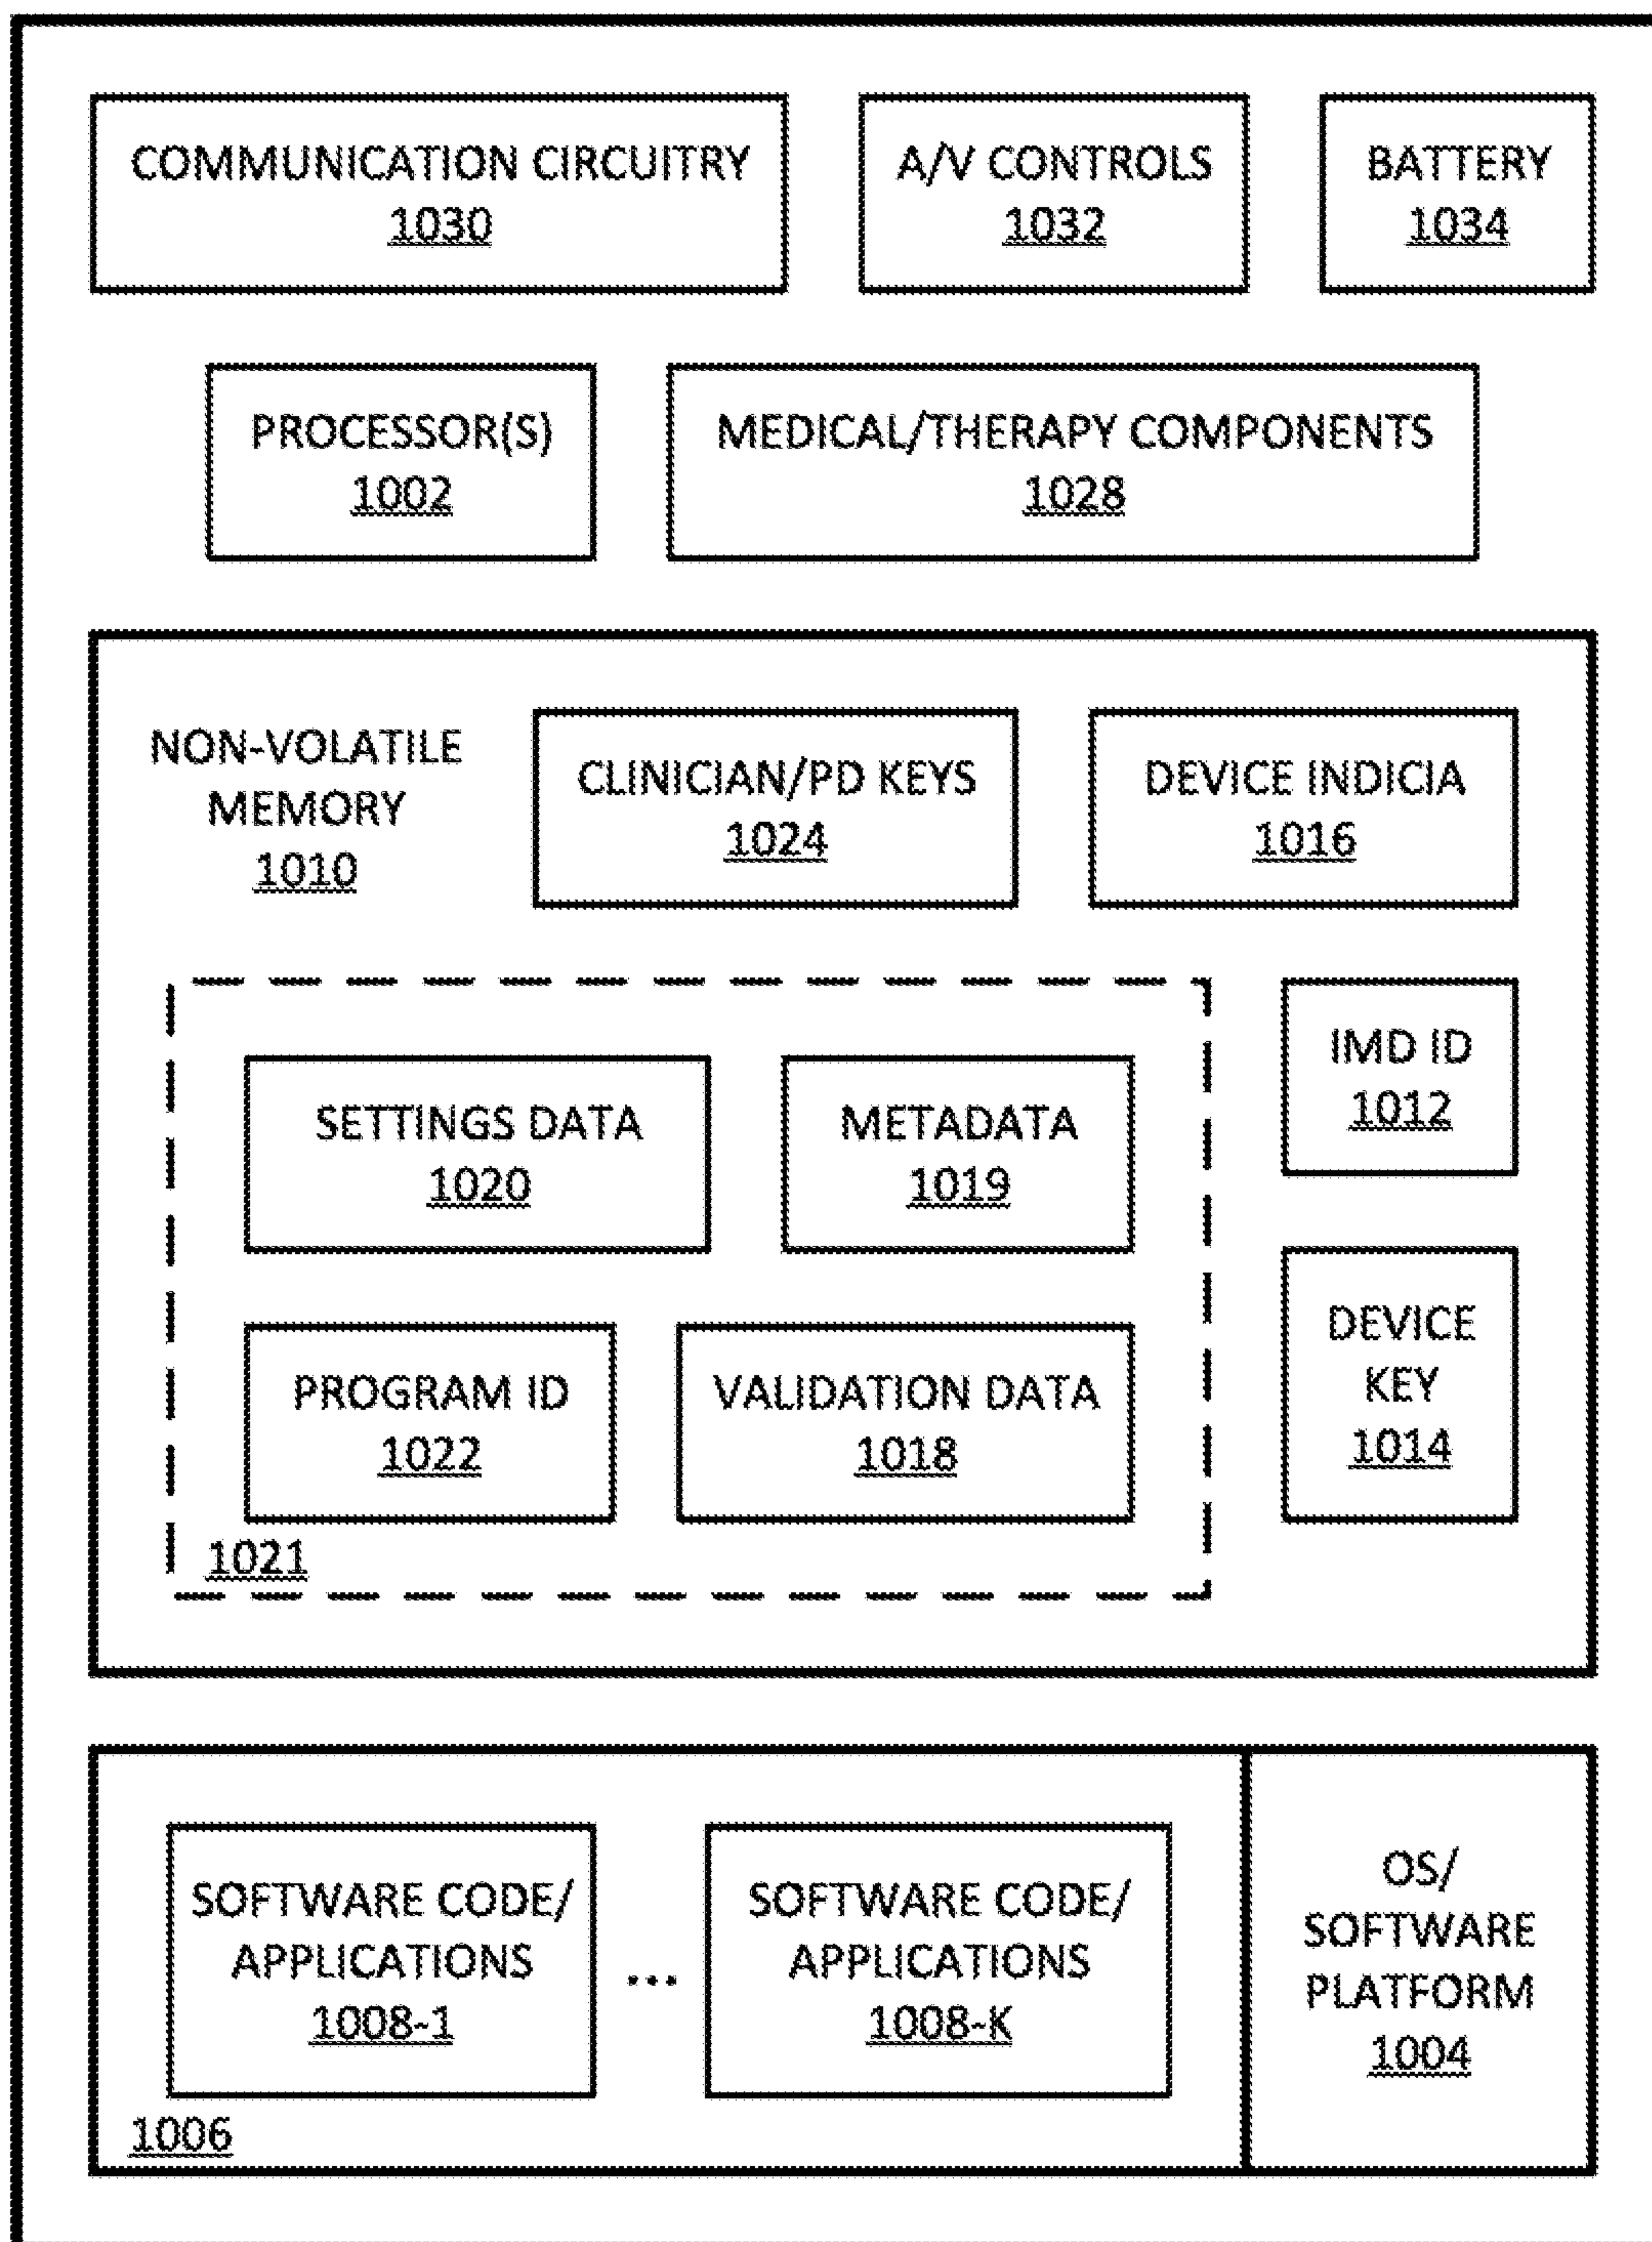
COMMUNICATION CIRCUITRY
1030

A/V CONTROLS
1032

BATTERY
1034

PROCESSOR(S)
1002

MEDICAL/THERAPY COMPONENTS
1028

NON-VOLATILE MEMORY
1010

CLINICIAN/PD KEYS
1024

DEVICE INDICIA
1016

SETTINGS DATA
1020

METADATA
1019

IMD ID
1012

PROGRAM ID
1022

VALIDATION DATA
1018

DEVICE KEY
1014

1021

SOFTWARE CODE/ APPLICATIONS
1008-1

...

SOFTWARE CODE/ APPLICATIONS
1008-K

OS/ SOFTWARE PLATFORM
1004

1006